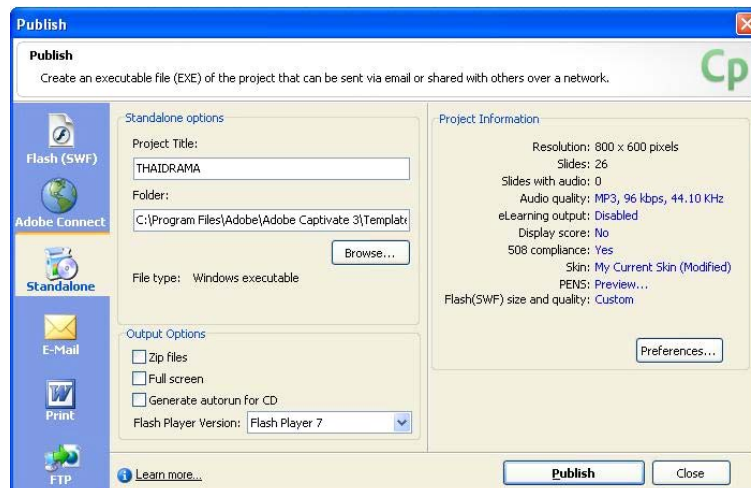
Publish

Publish

Create an executable file (EXE) of the project that can be sent via email or shared with others over a network.

Cp

Flash (SWF)

Adobe Connect

Standalone

E-Mail

Print

FTP

Standalone options

Project Title:

THAIDRAMA

Folder:

C:\Program Files\Adobe\Adobe Captivate 3\Templat

Browse...

File type: Windows executable

Output Options

Zip files

Full screen

Generate autorun for CD

Flash Player Version: Flash Player 7

Project Information

Resolution: 800 x 600 pixels

Slides: 26

Slides with audio: 0

Audio quality: MP3, 96 kbps, 44.10 KHz

eLearning output: Disabled

Display score: No

508 compliance: Yes

Skin: My Current Skin (Modified)

PENS: Preview...

Flash(SWF) size and quality: Custom

Preferences...

Learn more...

Publish

Close